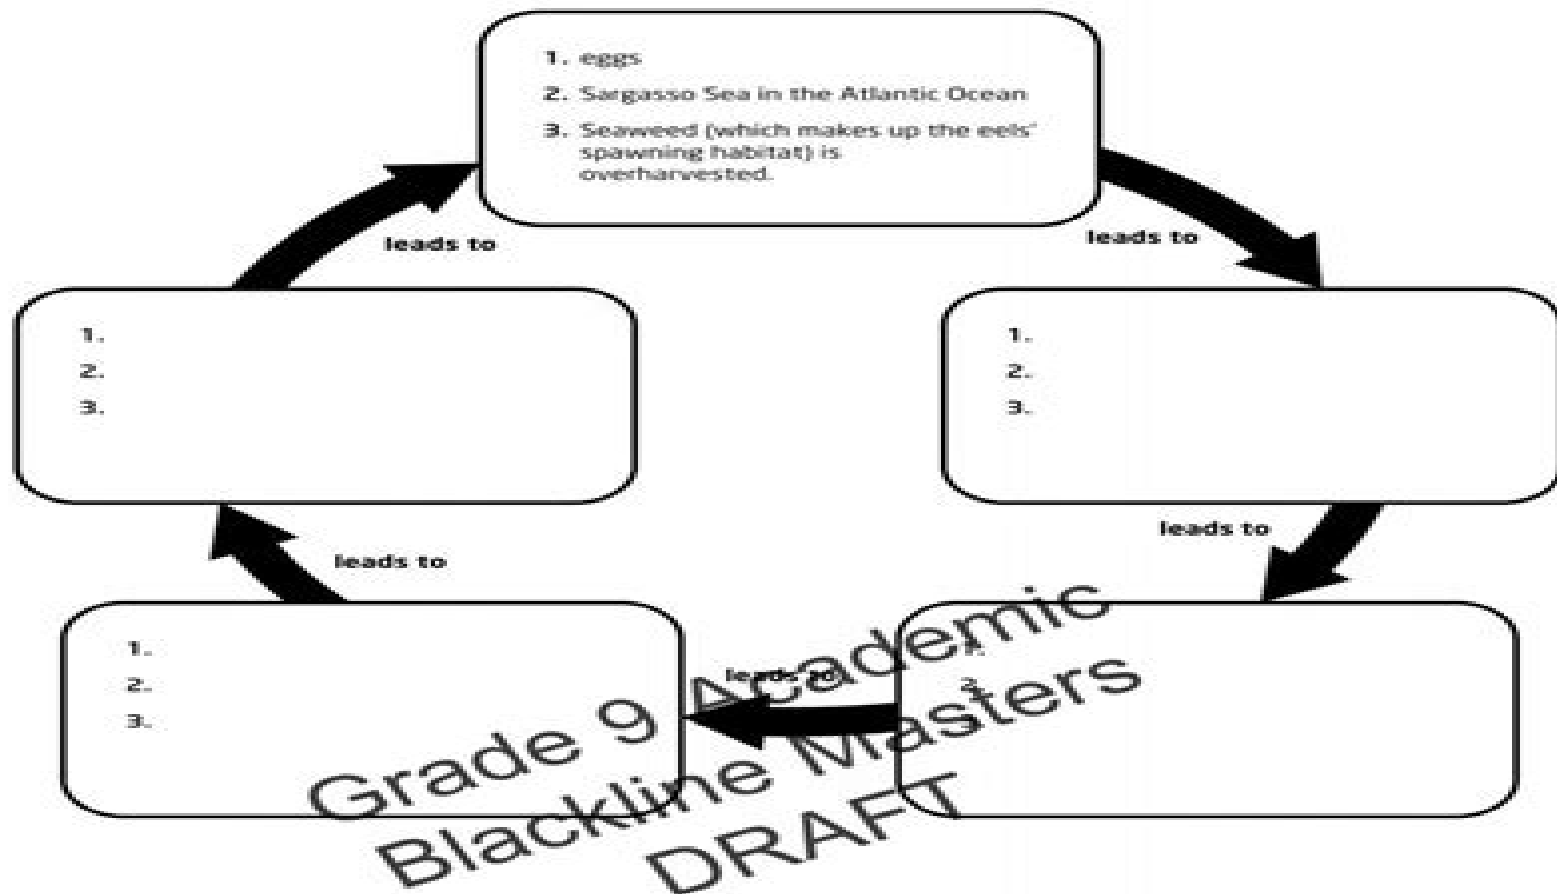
1. eggs
2. Sargasso Sea in the Atlantic Ocean
3. Seaweed (which makes up the eels' spawning habitat) is overharvested.

leads to

1.
2.
3.

leads to

2.
3.

leads to

1.
2.
3.

leads to

1.
2.
3.

leads to

Grade 9 Academic
Blackline Masters
DRAFT